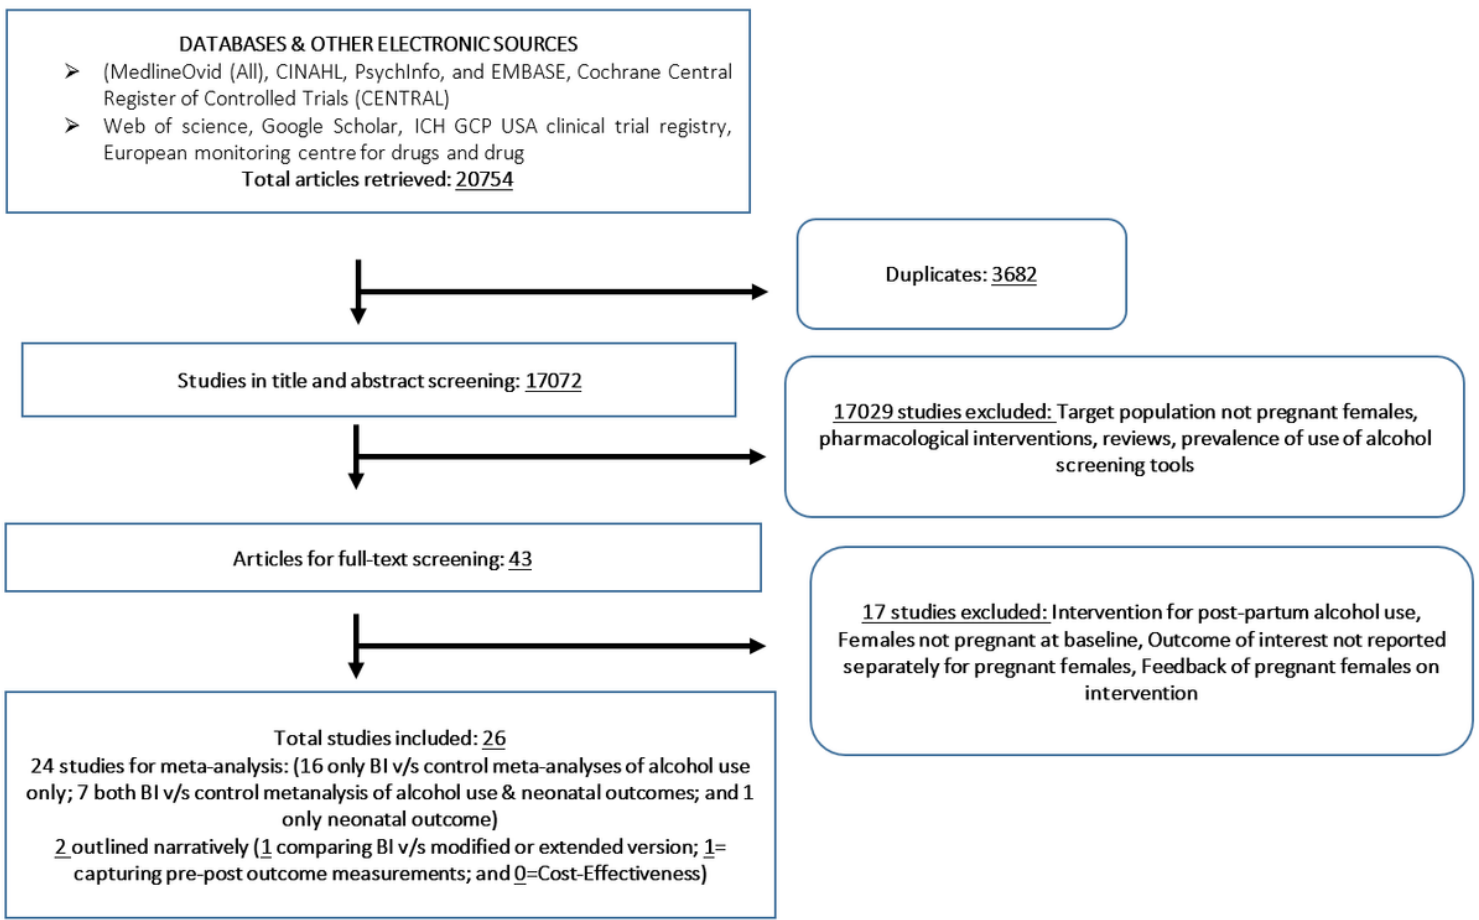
DATABASES & OTHER ELECTRONIC SOURCES

➢ (MedlineOvid (All), CINAHL, PsychInfo, and EMBASE, Cochrane Central Register of Controlled Trials (CENTRAL)

➢ Web of science, Google Scholar, ICH GCP USA clinical trial registry, European monitoring centre for drugs and drug

Total articles retrieved: 20754

Duplicates: 3682

Studies in title and abstract screening: 17072

17029 studies excluded: Target population not pregnant females, pharmacological interventions, reviews, prevalence of use of alcohol screening tools

Articles for full-text screening: 43

17 studies excluded: Intervention for post-partum alcohol use, Females not pregnant at baseline, Outcome of interest not reported separately for pregnant females, Feedback of pregnant females on intervention

Total studies included: 26
24 studies for meta-analysis: (16 only BI v/s control meta-analyses of alcohol use only; 7 both BI v/s control metanalysis of alcohol use & neonatal outcomes; and 1 only neonatal outcome)
2 outlined narratively (1 comparing BI v/s modified or extended version; 1= capturing pre-post outcome measurements; and 0=Cost-Effectiveness)